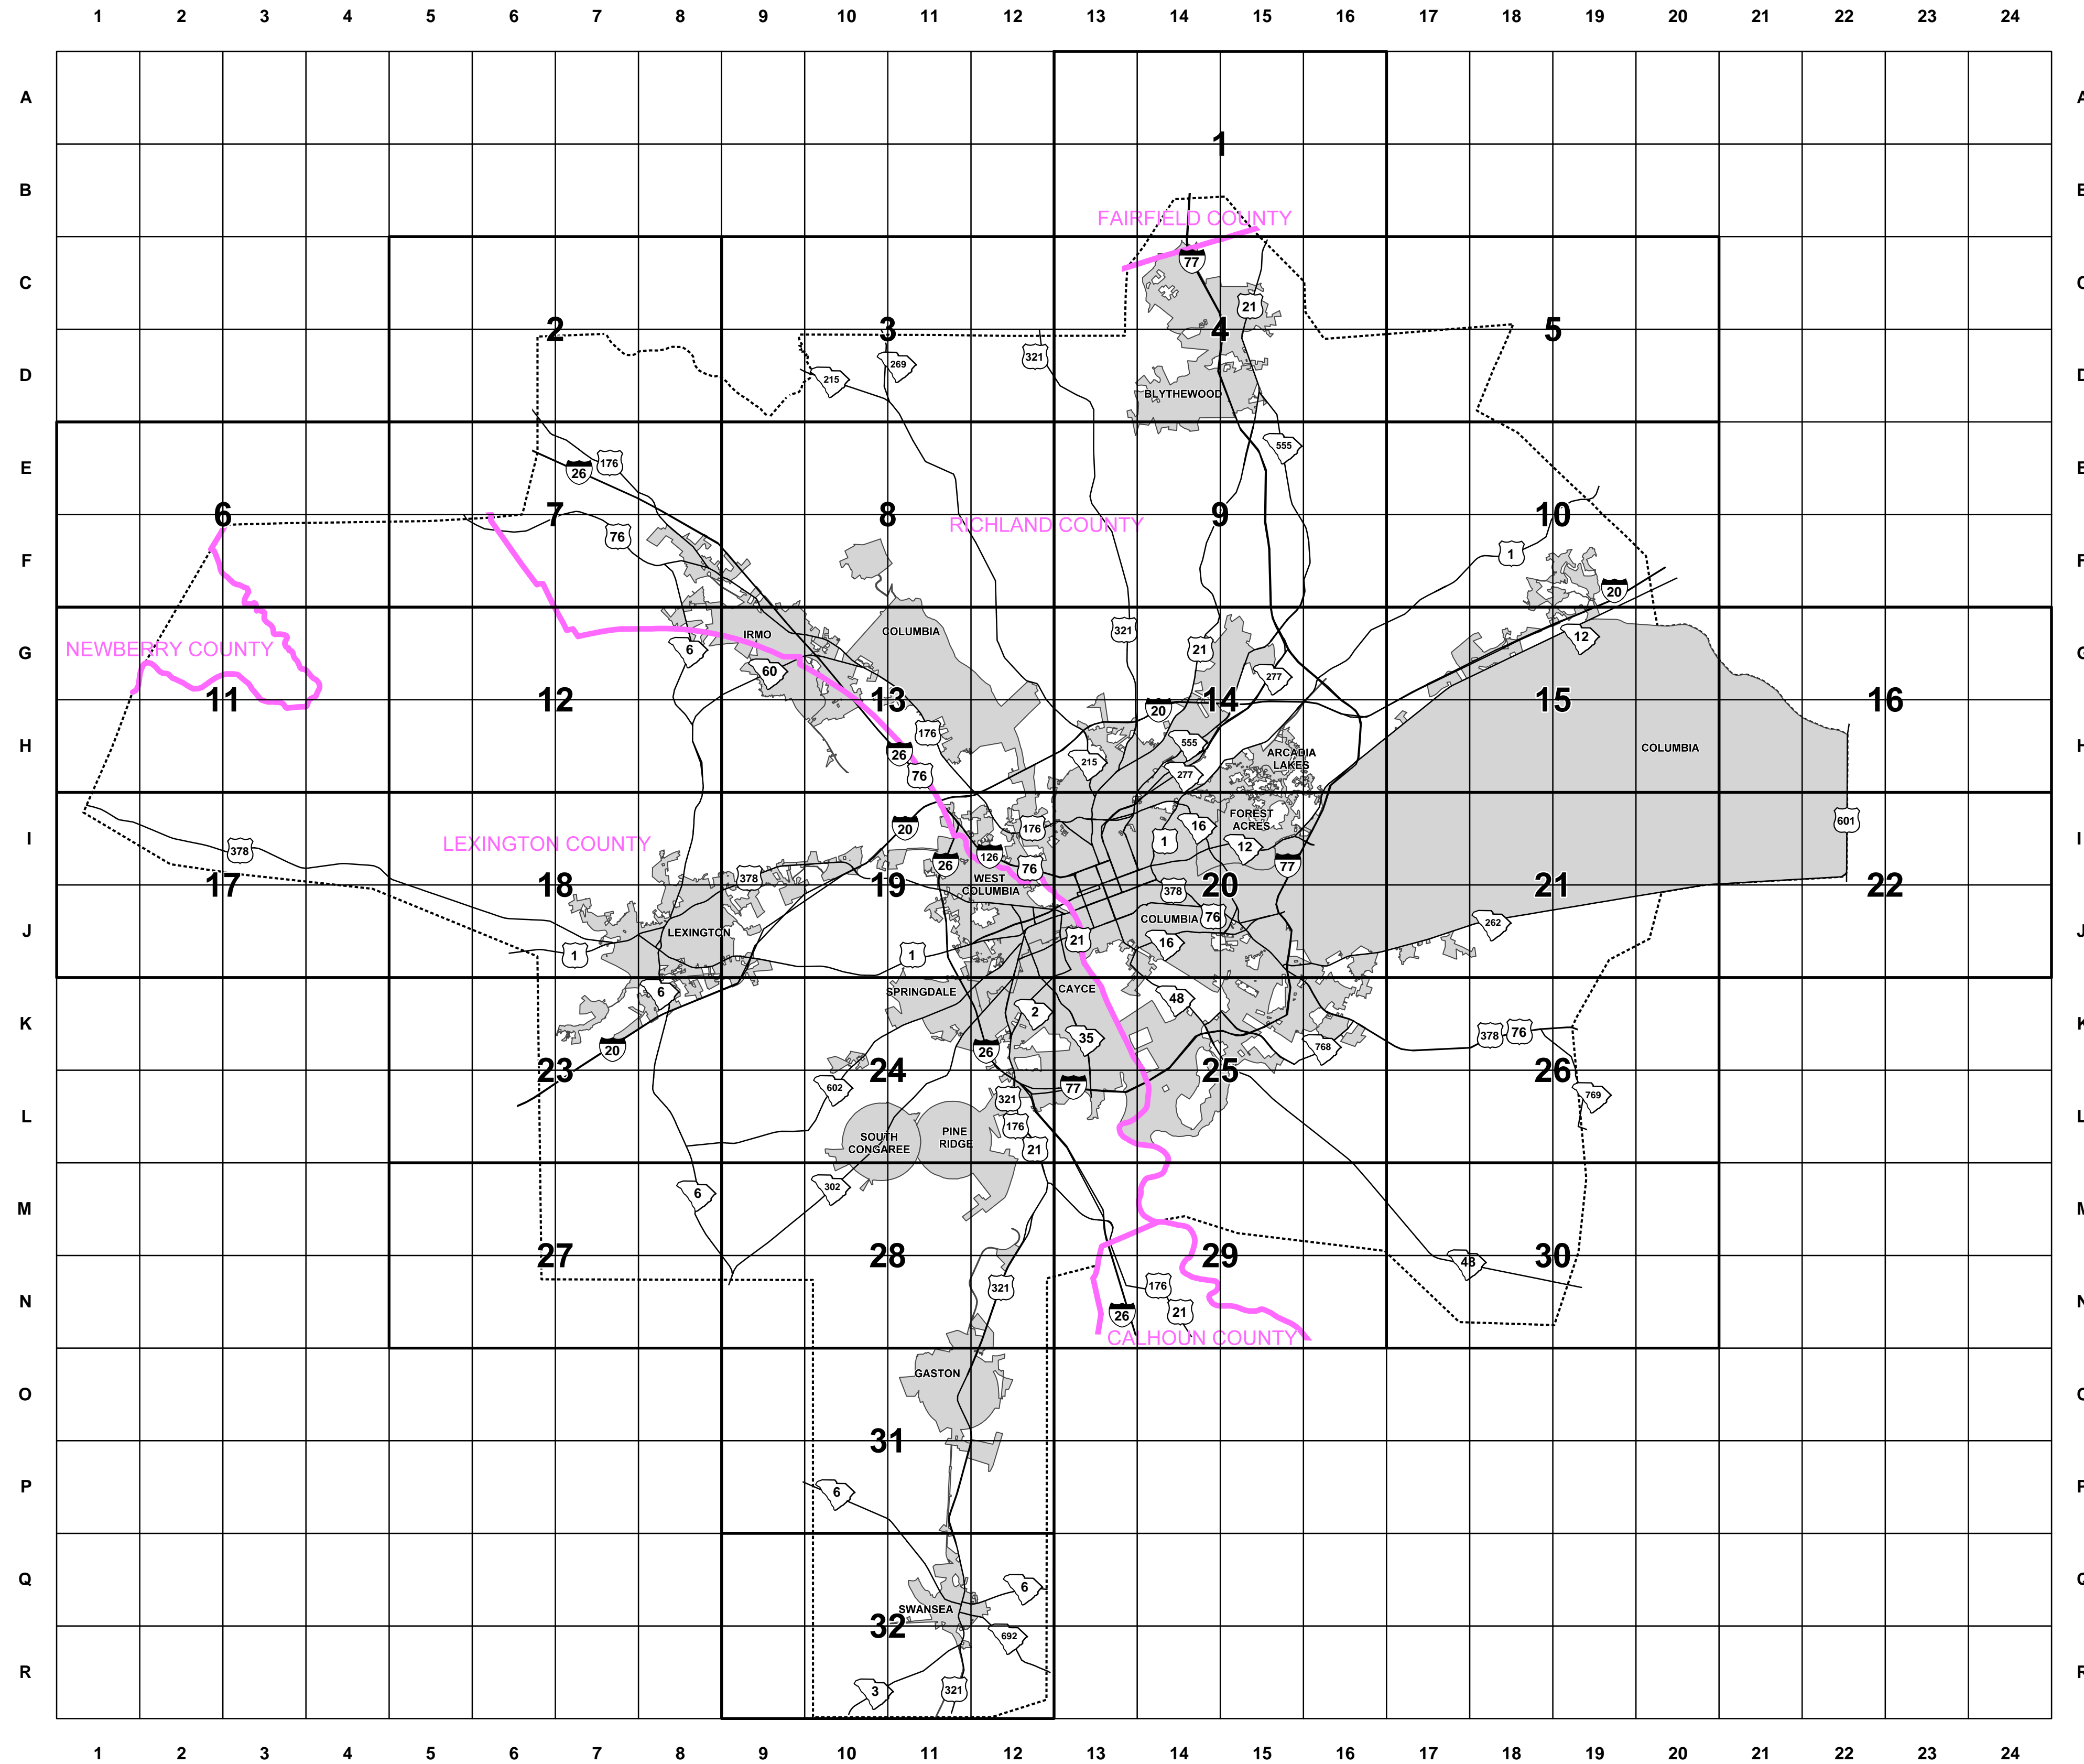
1 2 3 4 5 6 7 8 9 10 11 12 13 14 15 16 17 18 19 20 21 22 23 24

A
B
C
D
E
F
G
H
I
J
K
L
M
N
O
P
Q
R

1
FAIRFIELD COUNTY
77
21
2
3
4
5
321
269
215
BLYTHEWOOD
555
176
26
6
7
8
9
10
RICHLAND COUNTY
76
1
20
12
NEWBERRY COUNTY
IRMO
COLUMBIA
321
21
277
6
60
11
12
13
14
15
16
20
176
555
ARCADIA LAKES
COLUMBIA
26
215
277
76
20
LEXINGTON COUNTY
176
1
16
FOREST ACRES
601
378
12
26
126
76
77
378
17
18
19
WEST COLUMBIA
20
21
22
378
COLUMBIA
76
262
LEXINGTON
21
16
1
1
CAYCE
SPRINGDALE
6
48
2
378
76
35
20
26
768
23
24
25
26
602
77
769
321
SOUTH CONGAREE
PINE RIDGE
176
21
302
6
27
28
29
30
48
321
176
26
21
CALHOUN COUNTY
GASTON
31
6
6
SWANSEA
32
692
3
321

1 2 3 4 5 6 7 8 9 10 11 12 13 14 15 16 17 18 19 20 21 22 23 24